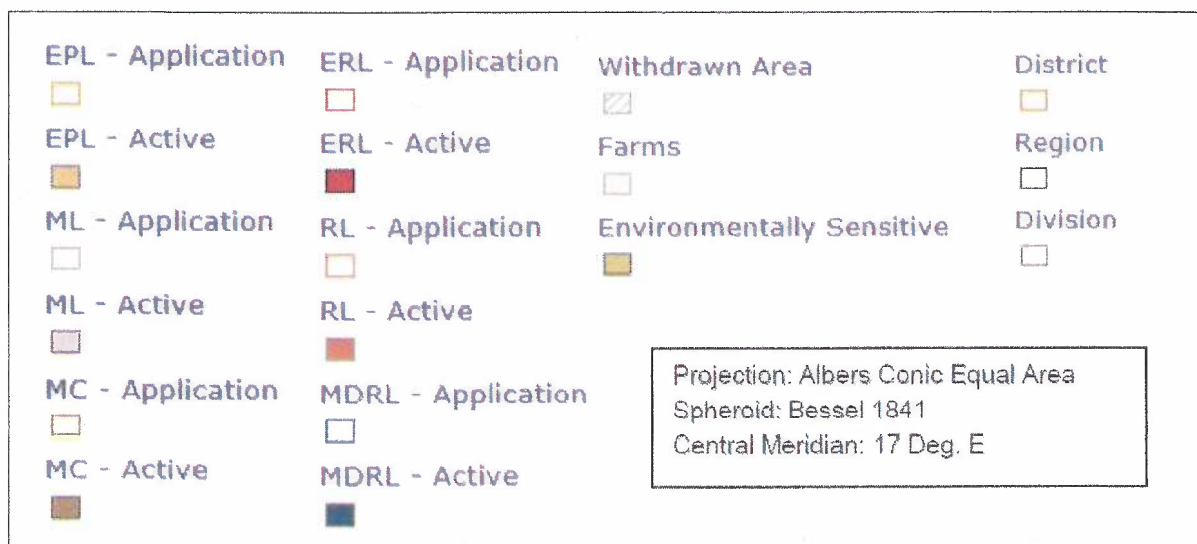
EPL - Application

EPL - Active

ML - Application

ML - Active

MC - Application

MC - Active

ERL - Application

ERL - Active

RL - Application

RL - Active

MDRL - Application

MDRL - Active

Withdrawn Area

Farms

Environmentally Sensitive

District

Region

Division

Projection: Albers Conic Equal Area
Spheroid: Bessel 1841
Central Meridian: 17 Deg. E